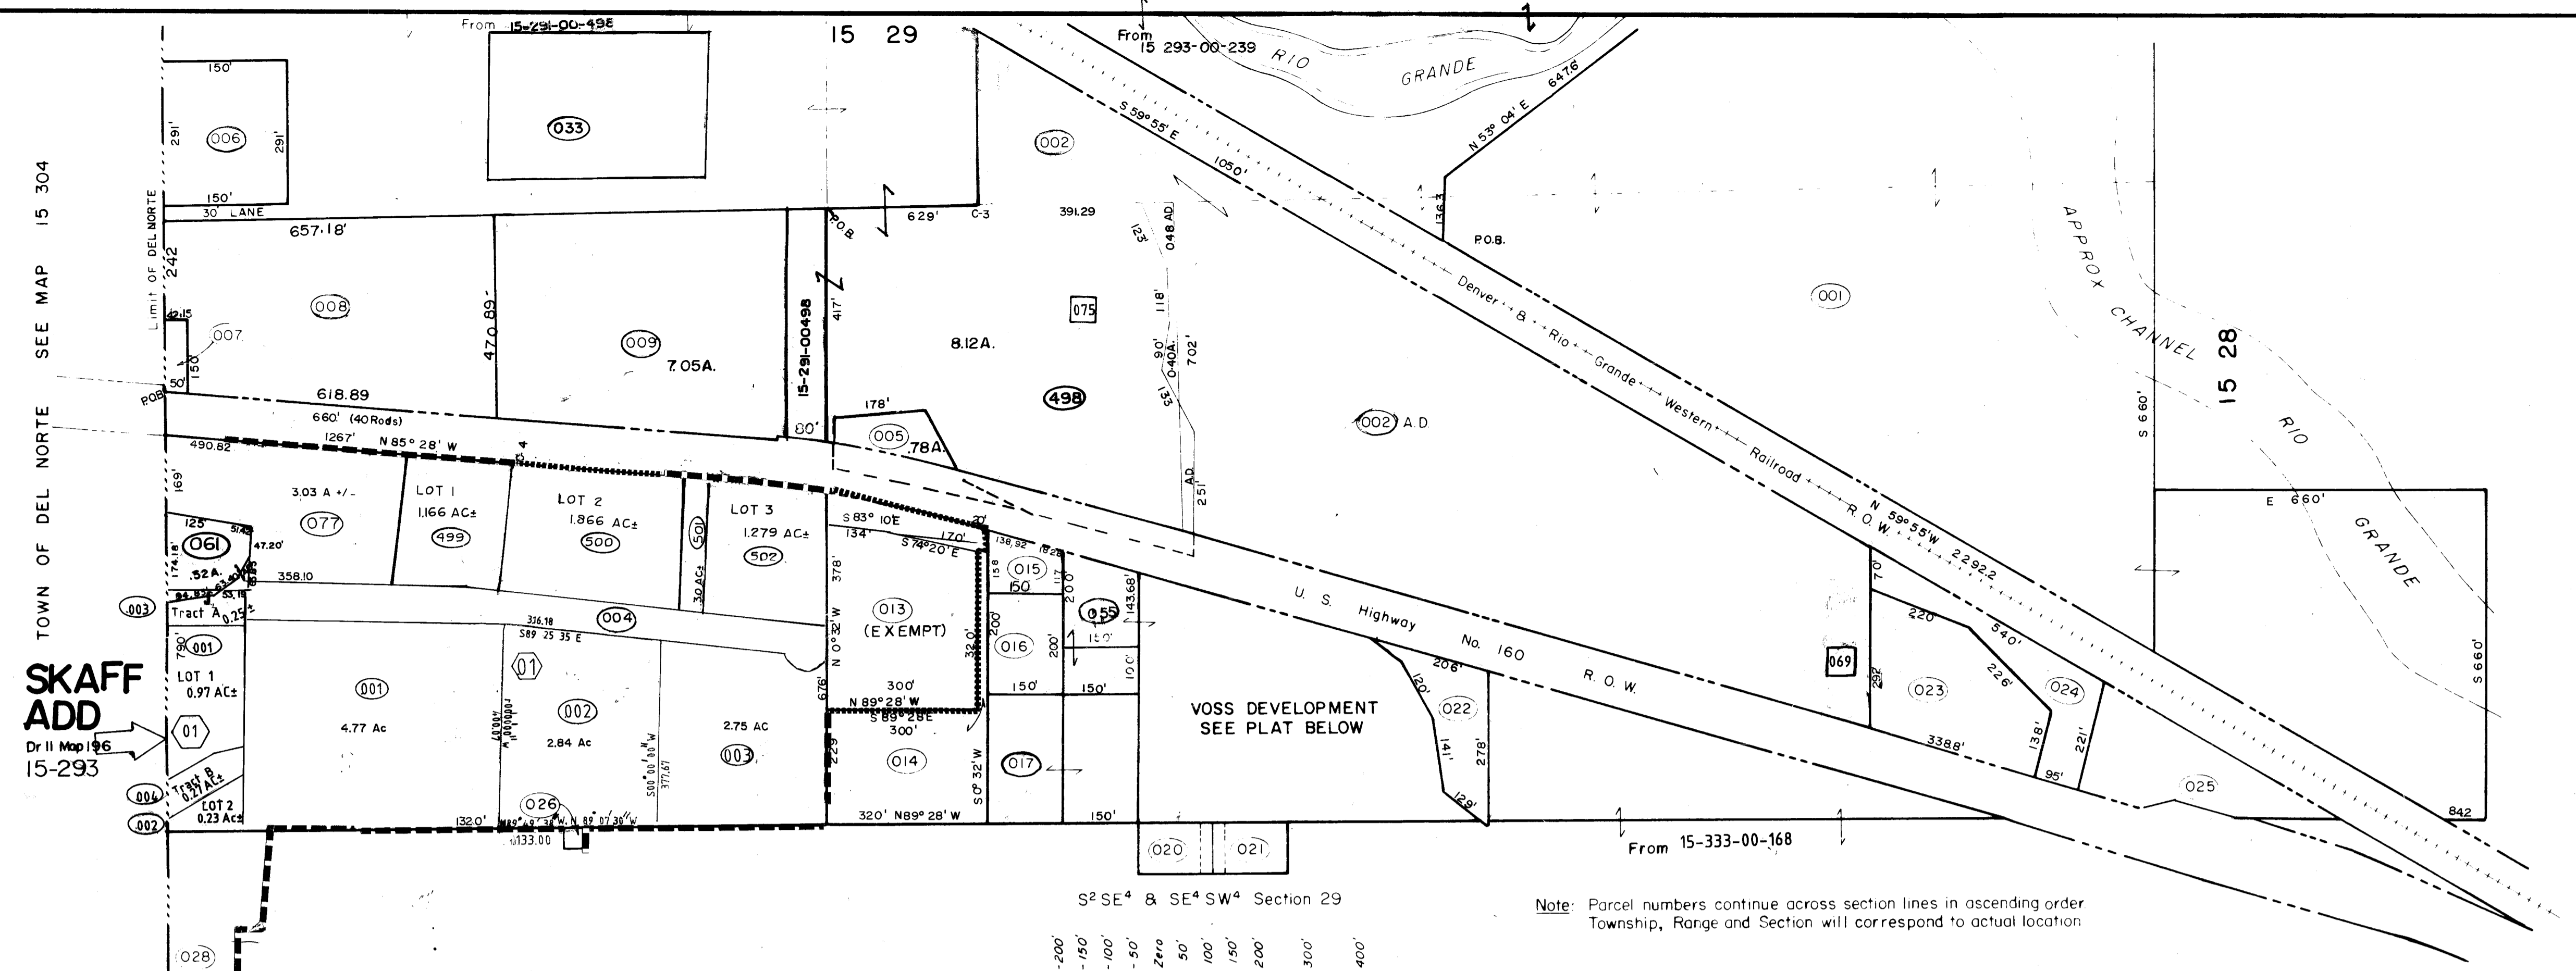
From 15-291-00-498

15 29

From 15 293-00-239

RIO GRANDE

N 53° 04' E 647.6

S 59° 55' E 1050'

150'
291' 006 291'
150'
30' LANE

033

002

SEE MAP 15 304

TOWN OF DEL NORTE

Limit of DEL NORTE

242

657.18'

008

470.89'

009
7.05A.

15-291-00498

417'

POB

629' C-3

391.29

123'

048 AD

075

8.12A.

90' 0.40A.

118'

702'

133

498

P.O.B.

136.3

Denver & Rio Grande Western Railroad

001

APPROX CHANNEL RIO GRANDE

15 28

S 660'

42.15
007
150
50'
POB

618.89
660' (40 Rods)
1267' N 85° 28' W
490.82

178'
005
.78A.
80'

002 A.D.

AD 251'

N 59° 55' W 2292.2 R.O.W.

E 660'

169'

3.03 A +/-
077

LOT 1
1.166 AC±
499

LOT 2
1.866 AC±
500

501
.30 AC±

LOT 3
1.279 AC±
502

S 83° 10E
134'
S 74° 20' E
170'
20'

138.92 18.28
015
150
158
117
200

143.68'

055
150'
100'

U. S. Highway No. 160 R. O. W.

125'
51.42
061
47.20'
174.18'
.32A.
358.10

003
Tract A 0.25
84.82 53.15

316.18
S89 25 35 E
004

378'
N 0° 32' W
013
(EXEMPT)
320'
300'

200'
016
200'

001
79'
LOT 1
0.97 AC±

SKAFF ADD
Dr 11 Map 196
15-293

01

001
4.77 Ac

01
002
2.84 Ac

2.75 AC
003

676'
N 89° 28' W
S 89° 28' E
300'
229'
014
S 0° 32' W

150'
150'

VOSS DEVELOPMENT SEE PLAT BELOW

120'
206'
022
141'
278'
129'

069
70'
292
220
540'
023
226'
024
138'
221'
95'
3388'

025
842

017

004
Tract B 0.27 AC±
LOT 2
0.23 Ac±
002

132.0'
026
N 89° 49' 38" W
89° 07' 30" W
133.00

320' N 89° 28' W
150'

020 021

From 15-333-00-168

S² SE⁴ & SE⁴ SW⁴ Section 29

Note: Parcel numbers continue across section lines in ascending order Township, Range and Section will correspond to actual location

028

-200' -150' -100' -50' Zero 50' 100' 150' 200' 300' 400'